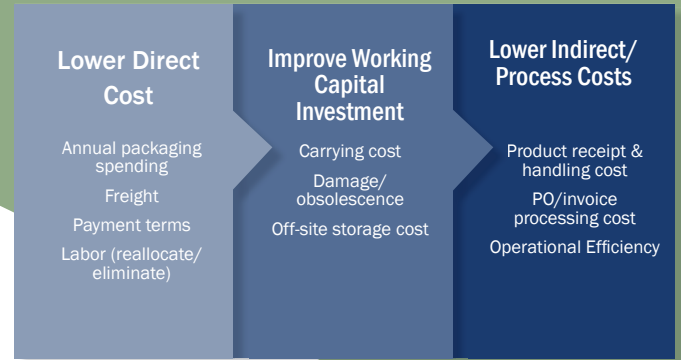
Lower Direct Cost

Annual packaging spending

Freight

Payment terms

Labor (reallocate/ eliminate)

Improve Working Capital Investment

Carrying cost

Damage/ obsolescence

Off-site storage cost

Lower Indirect/ Process Costs

Product receipt & handling cost

PO/invoice processing cost

Operational Efficiency